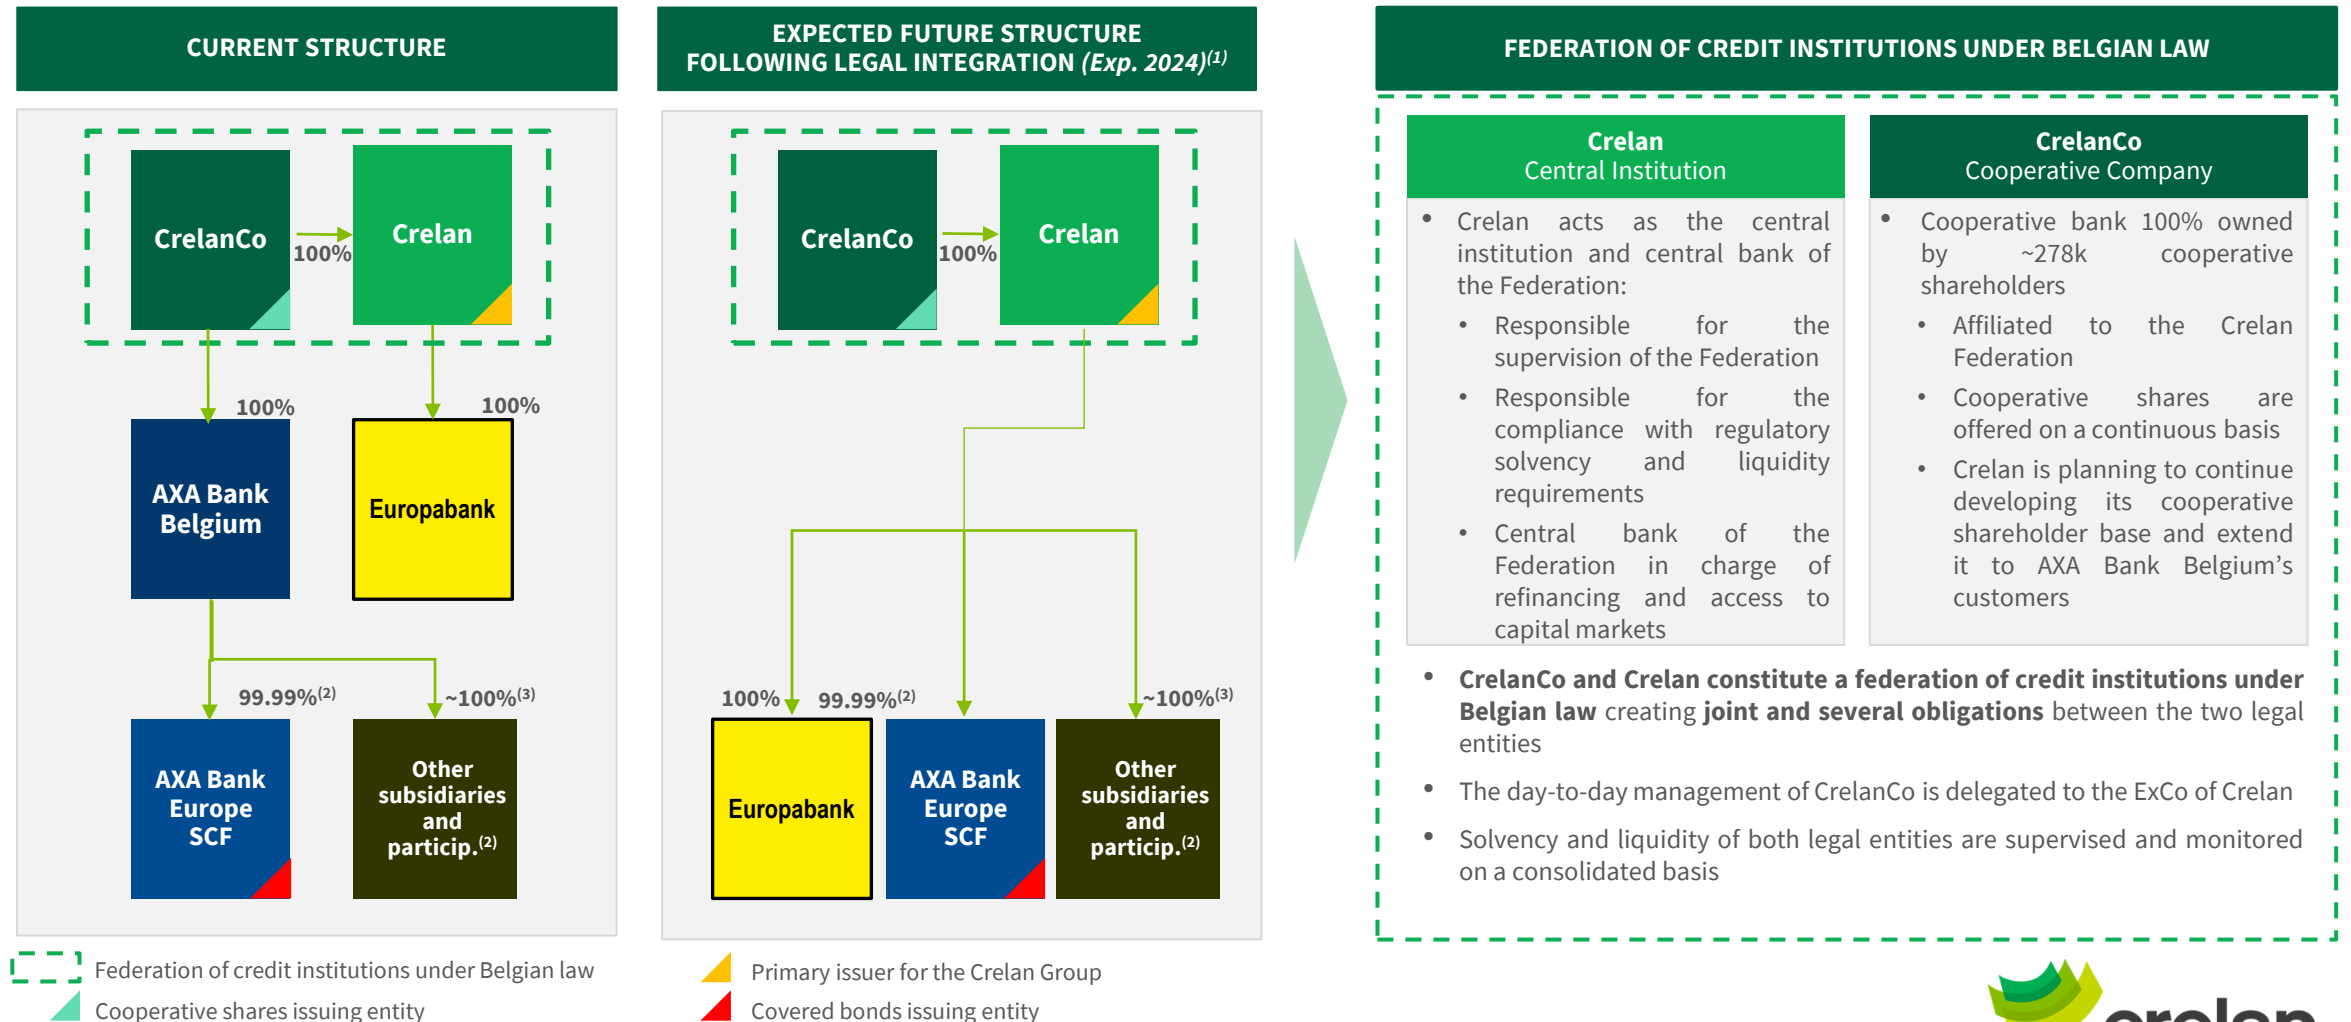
CURRENT STRUCTURE

CrelanCo
100%
Crelan
100%
100%
AXA Bank Belgium
Europabank
99.99%$^{(2)}$
~100%$^{(3)}$
AXA Bank Europe SCF
Other subsidiaries and particip.$^{(2)}$

EXPECTED FUTURE STRUCTURE FOLLOWING LEGAL INTEGRATION (Exp. 2024)$^{(1)}$

CrelanCo
100%
Crelan
100%
99.99%$^{(2)}$
~100%$^{(3)}$
Europabank
AXA Bank Europe SCF
Other subsidiaries and particip.$^{(2)}$

FEDERATION OF CREDIT INSTITUTIONS UNDER BELGIAN LAW

Crelan
Central Institution

• Crelan acts as the central institution and central bank of the Federation:
• Responsible for the supervision of the Federation
• Responsible for the compliance with regulatory solvency and liquidity requirements
• Central bank of the Federation in charge of refinancing and access to capital markets

CrelanCo
Cooperative Company

• Cooperative bank 100% owned by ~278k cooperative shareholders
• Affiliated to the Crelan Federation
• Cooperative shares are offered on a continuous basis
• Crelan is planning to continue developing its cooperative shareholder base and extend it to AXA Bank Belgium's customers

• CrelanCo and Crelan constitute a federation of credit institutions under Belgian law creating joint and several obligations between the two legal entities
• The day-to-day management of CrelanCo is delegated to the ExCo of Crelan
• Solvency and liquidity of both legal entities are supervised and monitored on a consolidated basis

Federation of credit institutions under Belgian law
Cooperative shares issuing entity
Primary issuer for the Crelan Group
Covered bonds issuing entity

crelan